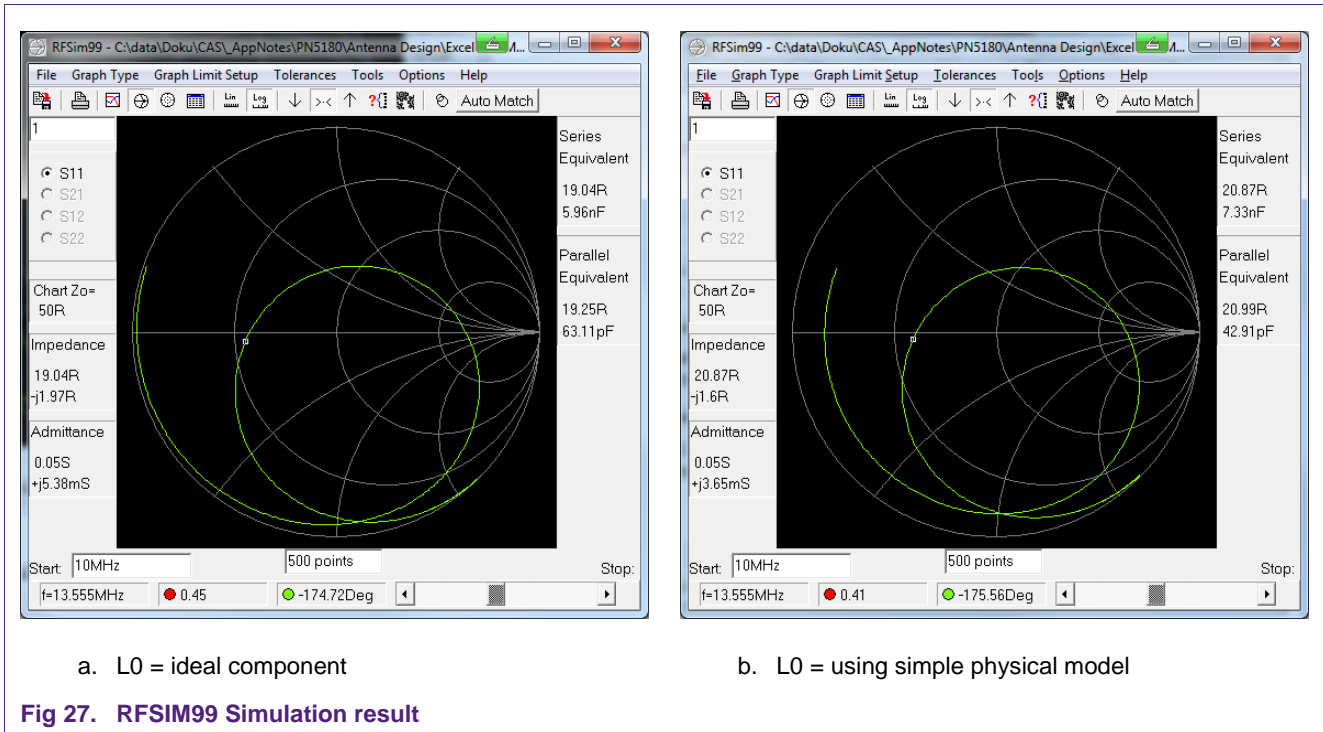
RFSim99 - C:\data\Doku\CAS\_AppNotes\PN5180\Antenna Design\Excel

File Graph Type Graph Limit Setup Tolerances Tools Options Help

Auto Match

1

S11
S21
S12
S22

Chart Zo=
50R

Impedance
19.04R
-j1.97R

Admittance
0.05S
+j5.38mS

Series Equivalent
19.04R
5.96nF

Parallel Equivalent
19.25R
63.11pF

Start: 10MHz 500 points Stop:

f=13.555MHz 0.45 -174.72Deg

RFSim99 - C:\data\Doku\CAS\_AppNotes\PN5180\Antenna Design\Excel

File Graph Type Graph Limit Setup Tolerances Tools Options Help

Auto Match

1

S11
S21
S12
S22

Chart Zo=
50R

Impedance
20.87R
-j1.6R

Admittance
0.05S
+j3.65mS

Series Equivalent
20.87R
7.33nF

Parallel Equivalent
20.99R
42.91pF

Start: 10MHz 500 points Stop:

f=13.555MHz 0.41 -175.56Deg

a. L0 = ideal component

b. L0 = using simple physical model

Fig 27. RFSIM99 Simulation result